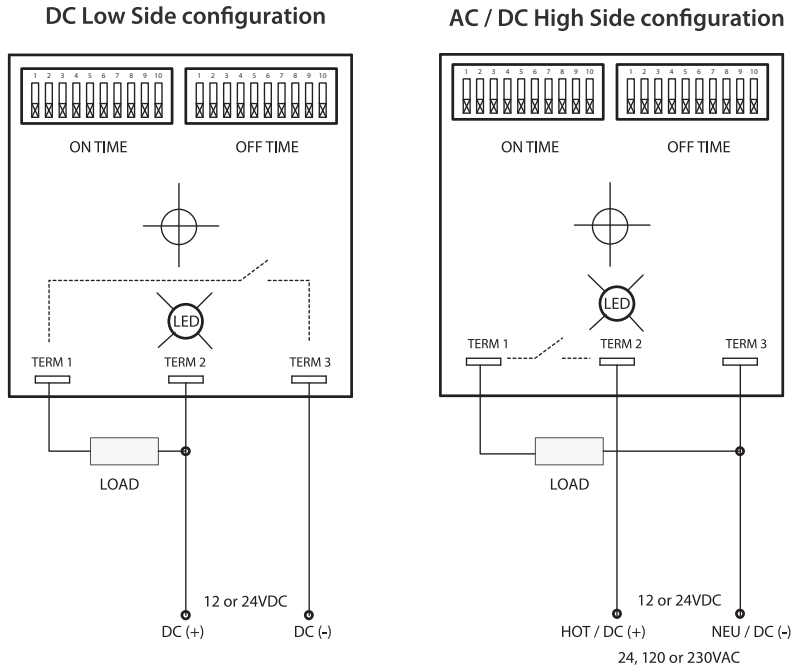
DC Low Side configuration

1 2 3 4 5 6 7 8 9 10

1 2 3 4 5 6 7 8 9 10

ON TIME

OFF TIME

LED

TERM 1

TERM 2

TERM 3

LOAD

12 or 24VDC

DC (+)

DC (-)

AC / DC High Side configuration

1 2 3 4 5 6 7 8 9 10

1 2 3 4 5 6 7 8 9 10

ON TIME

OFF TIME

LED

TERM 1

TERM 2

TERM 3

LOAD

12 or 24VDC

HOT / DC (+)

NEU / DC (-)

24, 120 or 230VAC